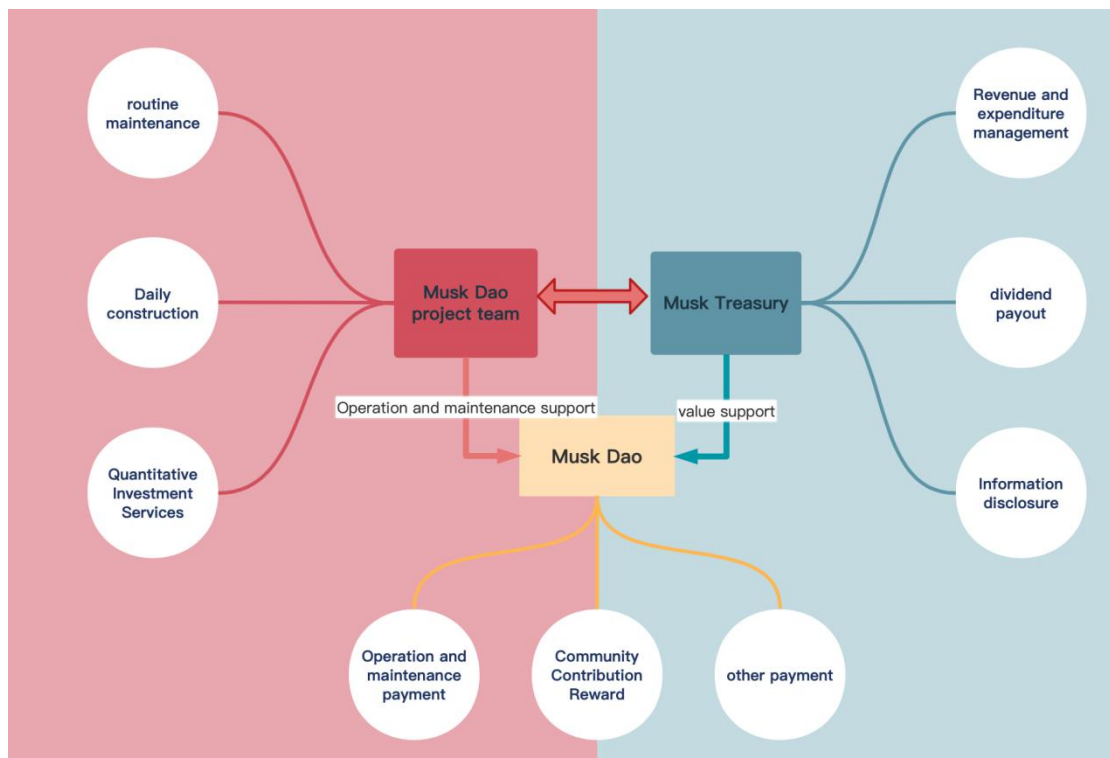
routine maintenance

Daily construction

Quantitative Investment Services

Musk Dao project team

Musk Treasury

Revenue and expenditure management

dividend payout

Information disclosure

Operation and maintenance support

value support

Musk Dao

Operation and maintenance payment

Community Contribution Reward

other payment